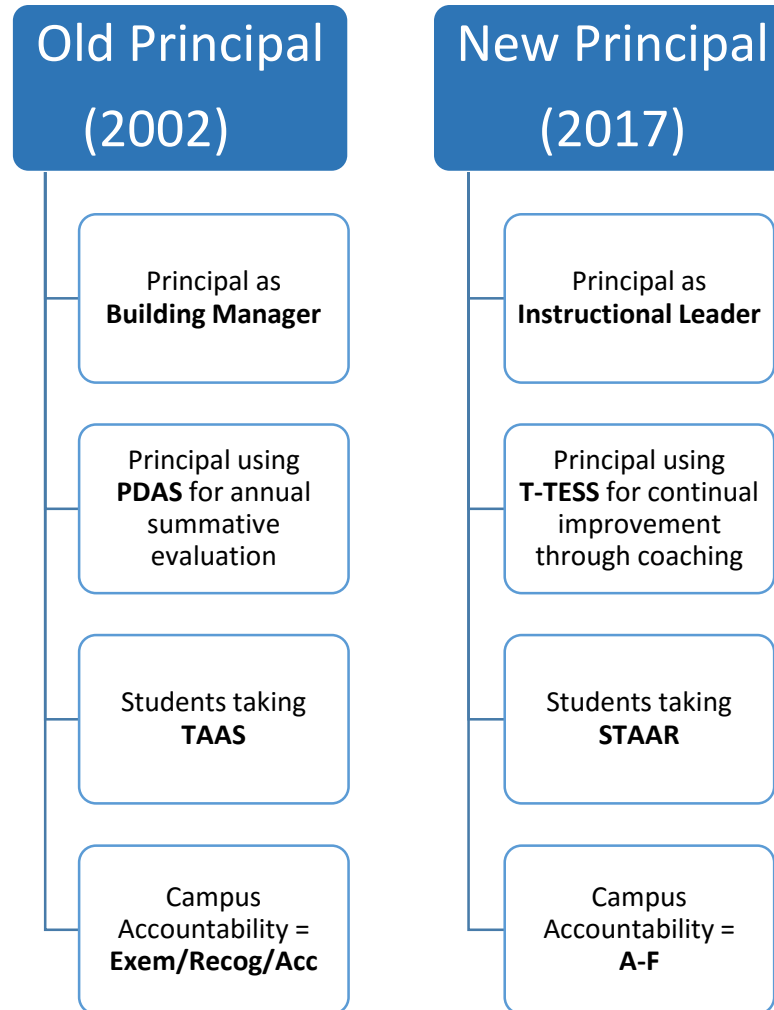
Old Principal (2002)

Principal as **Building Manager**

Principal using **PDAS** for annual summative evaluation

Students taking **TAAS**

Campus Accountability = **Exem/Recog/Acc**

New Principal (2017)

Principal as **Instructional Leader**

Principal using **T-TESS** for continual improvement through coaching

Students taking **STAAR**

Campus Accountability = **A-F**